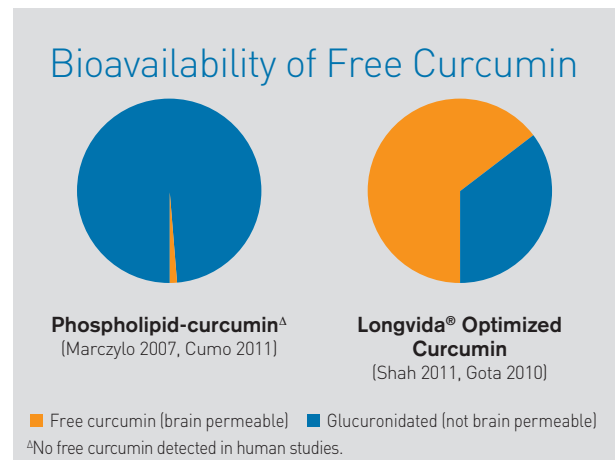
Bioavailability of Free Curcumin

Phospholipid-curcumin$^{\Delta}$
(Marczylo 2007, Cumo 2011)

Longvida® Optimized Curcumin
(Shah 2011, Gota 2010)

Free curcumin (brain permeable) Glucuronidated (not brain permeable)

$^{\Delta}$No free curcumin detected in human studies.